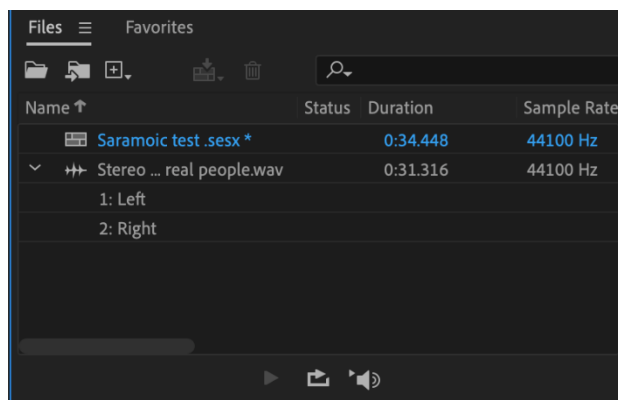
Files ☰ Favorites

| Name ↑ | Status | Duration | Sample Rate |
|---|---|---|---|
| Saramoic test .sesx * | | 0:34.448 | 44100 Hz |
| Stereo … real people.wav | | 0:31.316 | 44100 Hz |
| 1: Left | | | |
| 2: Right | | | |